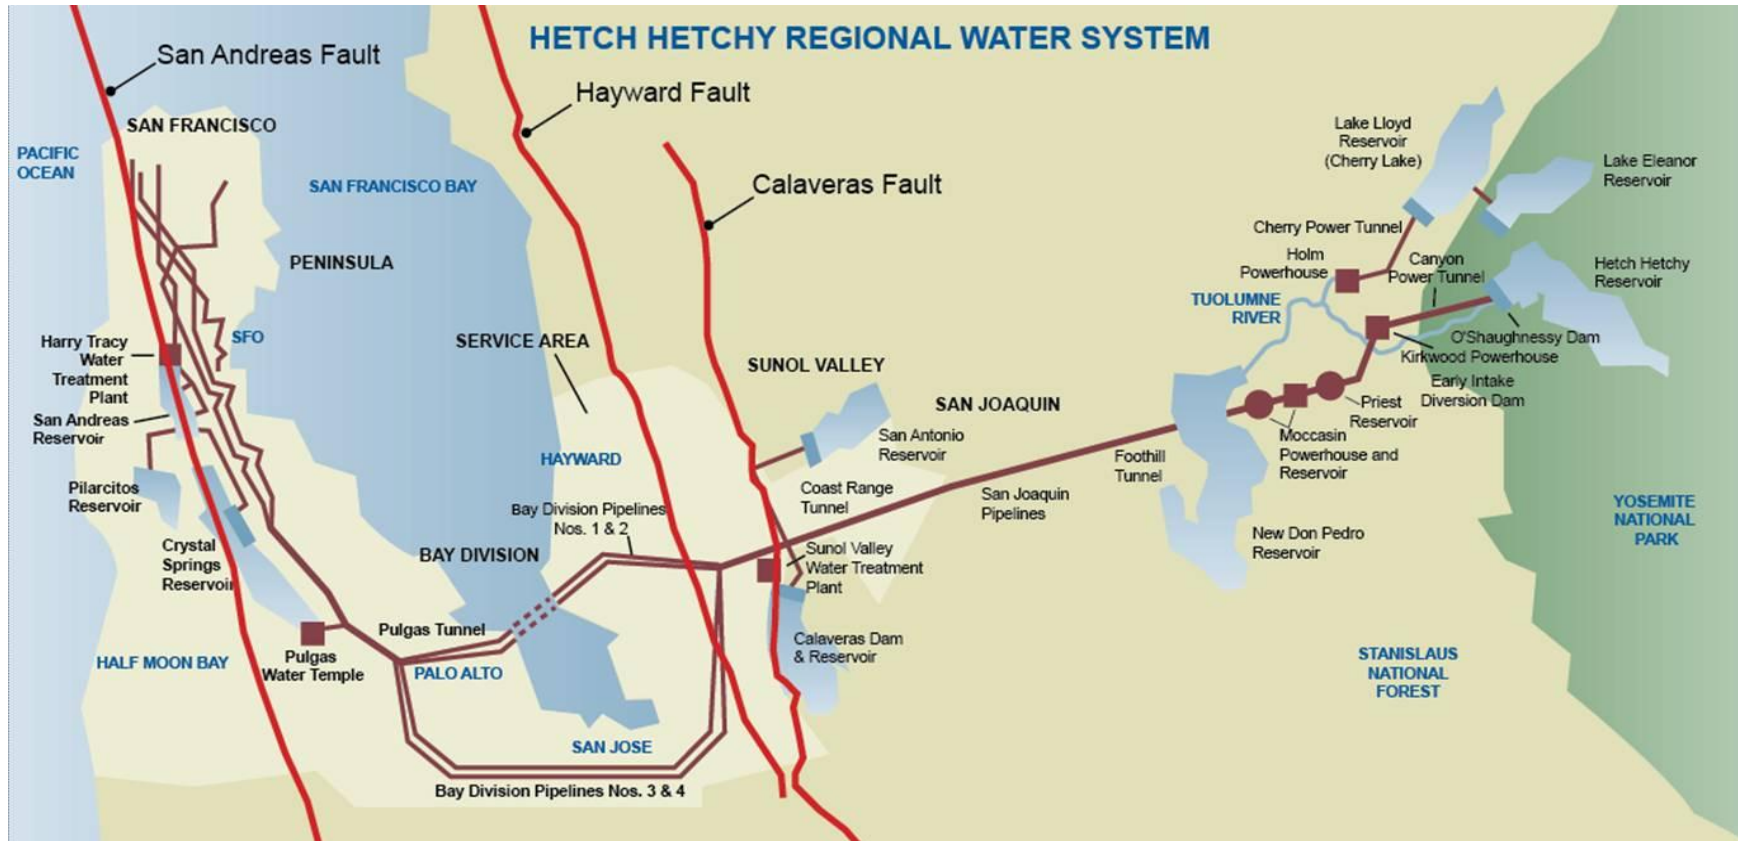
HETCH HETCHY REGIONAL WATER SYSTEM

San Andreas Fault

Hayward Fault

Calaveras Fault

PACIFIC OCEAN

SAN FRANCISCO

SAN FRANCISCO BAY

PENINSULA

SFO

Harry Tracy Water Treatment Plant

San Andreas Reservoir

Pilarcitos Reservoir

Crystal Springs Reservoir

HALF MOON BAY

Pulgas Water Temple

Pulgas Tunnel

PALO ALTO

SERVICE AREA

HAYWARD

BAY DIVISION

Bay Division Pipelines Nos. 1 & 2

SAN JOSE

Bay Division Pipelines Nos. 3 & 4

SUNOL VALLEY

San Antonio Reservoir

Coast Range Tunnel

Sunol Valley Water Treatment Plant

Calaveras Dam & Reservoir

SAN JOAQUIN

San Joaquin Pipelines

Foothill Tunnel

Moccasin Powerhouse and Reservoir

New Don Pedro Reservoir

Priest Reservoir

TUOLUMNE RIVER

Holm Powerhouse

Cherry Power Tunnel

Lake Lloyd Reservoir (Cherry Lake)

Lake Eleanor Reservoir

Canyon Power Tunnel

Hetch Hetchy Reservoir

O'Shaughnessy Dam

Kirkwood Powerhouse

Early Intake Diversion Dam

YOSEMITE NATIONAL PARK

STANISLAUS NATIONAL FOREST